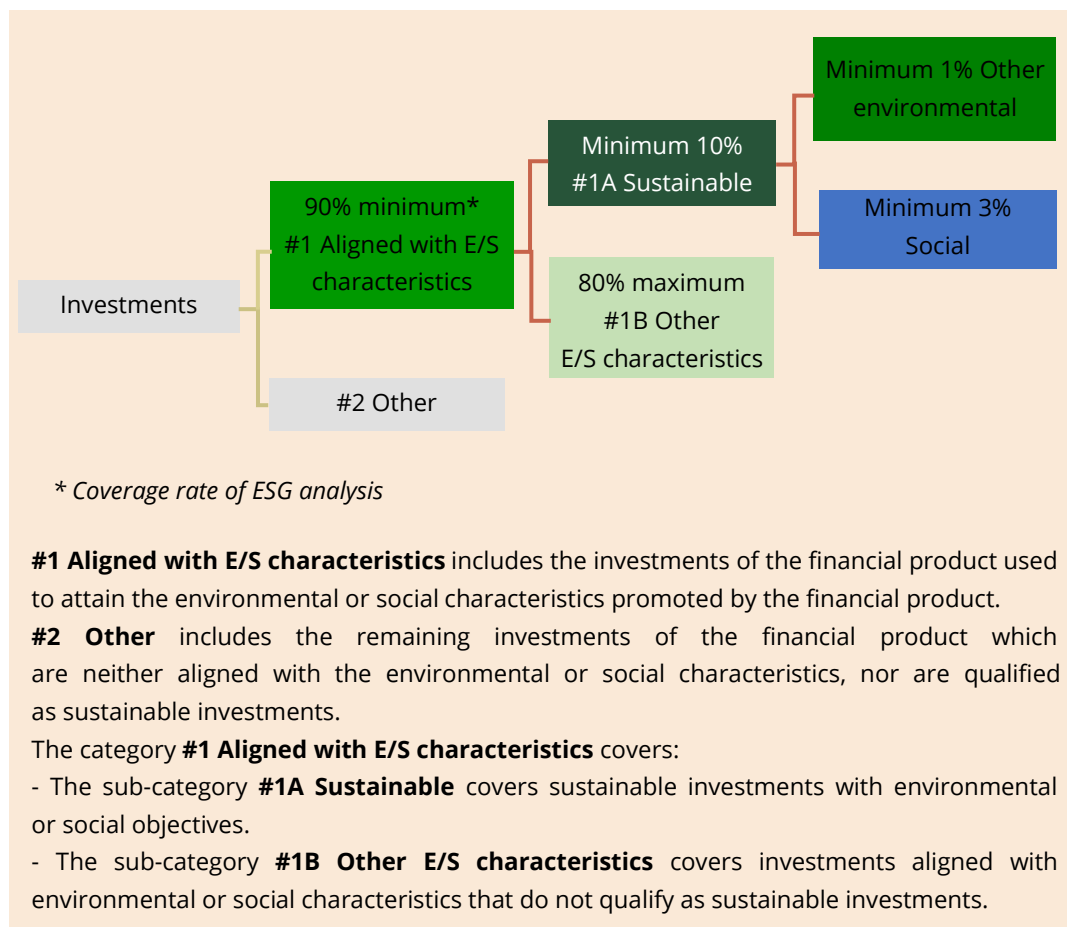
Minimum 1% Other environmental

Minimum 10% #1A Sustainable

Minimum 3% Social

90% minimum* #1 Aligned with E/S characteristics

80% maximum #1B Other E/S characteristics

Investments

#2 Other

* Coverage rate of ESG analysis

**#1 Aligned with E/S characteristics** includes the investments of the financial product used to attain the environmental or social characteristics promoted by the financial product.
**#2 Other** includes the remaining investments of the financial product which are neither aligned with the environmental or social characteristics, nor are qualified as sustainable investments.
The category **#1 Aligned with E/S characteristics** covers:
- The sub-category **#1A Sustainable** covers sustainable investments with environmental or social objectives.
- The sub-category **#1B Other E/S characteristics** covers investments aligned with environmental or social characteristics that do not qualify as sustainable investments.